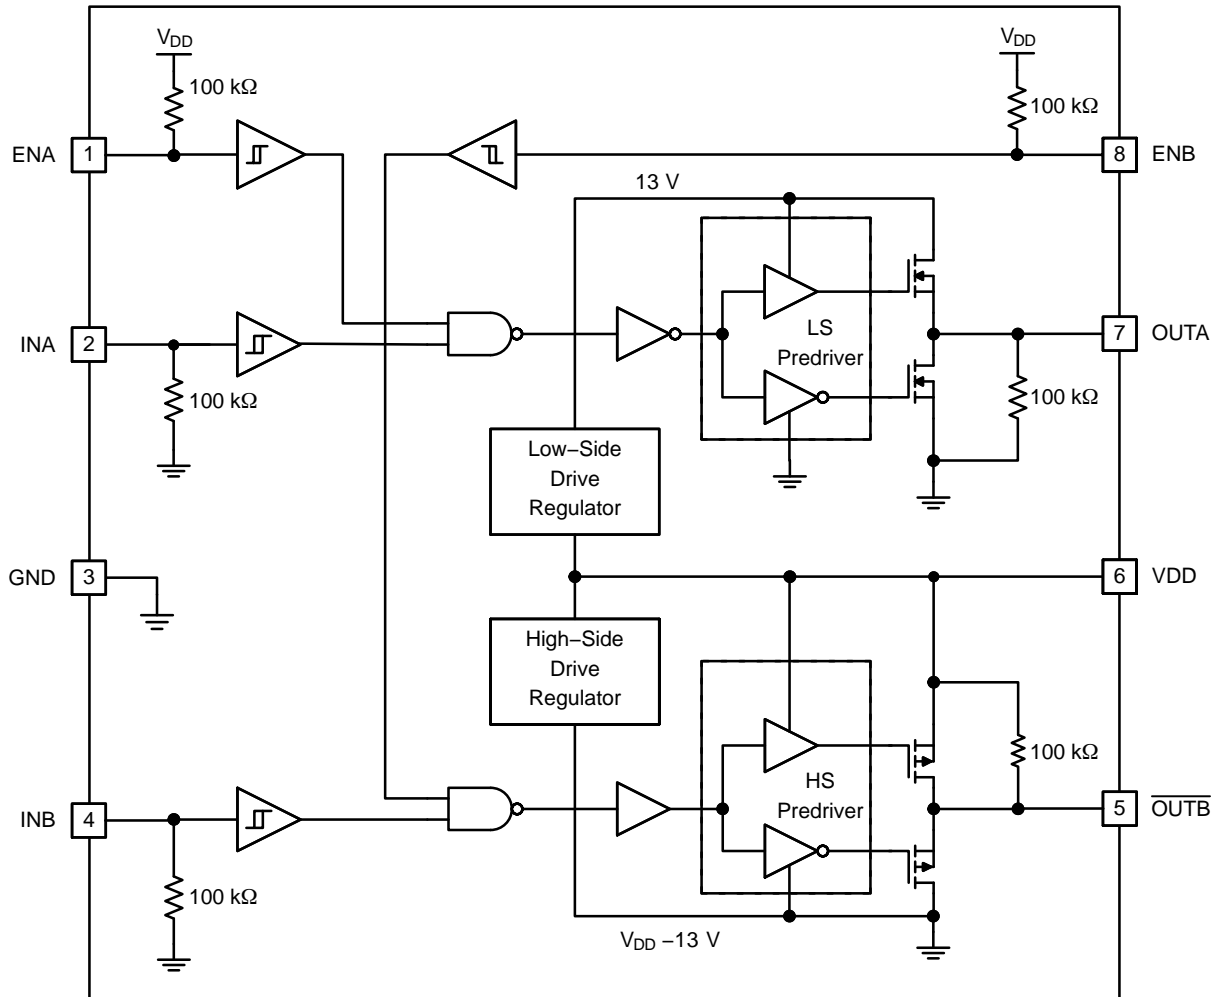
$V_{DD}$
100 kΩ
ENA 1
$V_{DD}$
100 kΩ
8 ENB
13 V
INA 2
100 kΩ
LS Predriver
7 OUTA
100 kΩ
Low−Side Drive Regulator
GND 3
6 VDD
High−Side Drive Regulator
100 kΩ
HS Predriver
INB 4
5 $\overline{OUTB}$
100 kΩ
$V_{DD}$ −13 V